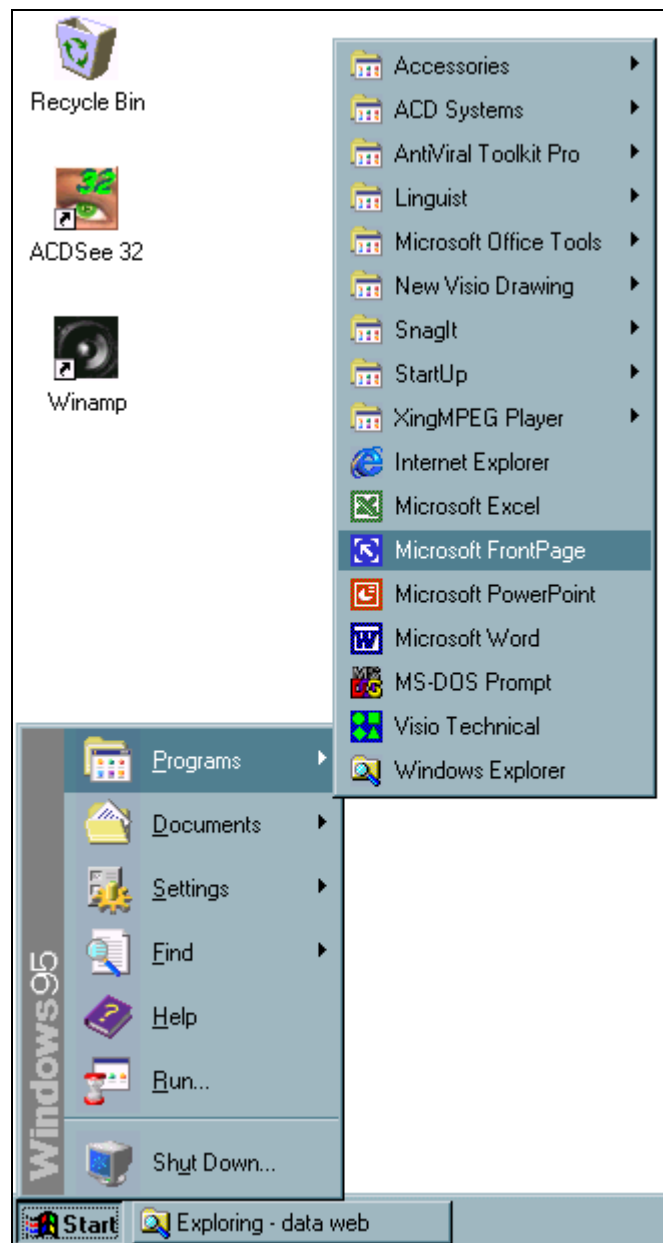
Recycle Bin

ACDSee 32

Winamp

Accessories
ACD Systems
AntiViral Toolkit Pro
Linguist
Microsoft Office Tools
New Visio Drawing
SnagIt
StartUp
XingMPEG Player
Internet Explorer
Microsoft Excel
Microsoft FrontPage
Microsoft PowerPoint
Microsoft Word
MS-DOS Prompt
Visio Technical
Windows Explorer

Windows95

Programs
Documents
Settings
Find
Help
Run...
Shut Down...

Start
Exploring - data web